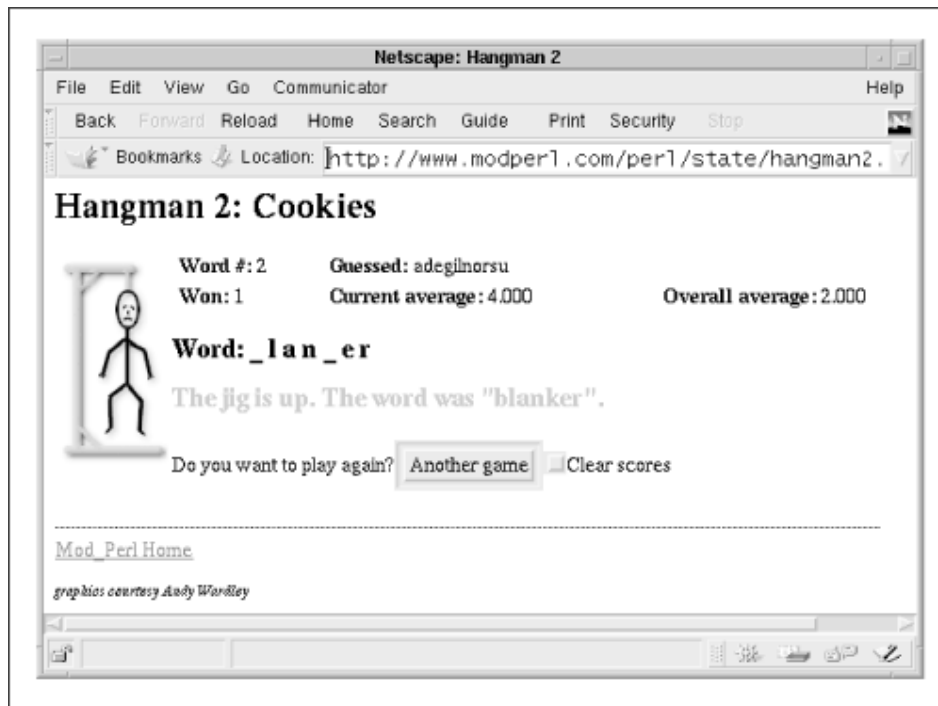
Netscape: Hangman 2

File Edit View Go Communicator Help

Back Forward Reload Home Search Guide Print Security Stop

Bookmarks Location: http://www.modperl.com/perl/state/hangman2.

Hangman 2: Cookies

Word #: 2 Guessed: adegilnorsu

Won: 1 Current average: 4.000 Overall average: 2.000

Word: _ l a n _ e r

The jig is up. The word was "blanker".

Do you want to play again? Another game Clear scores

Mod_Perl Home

graphics courtesy Andy Wardley